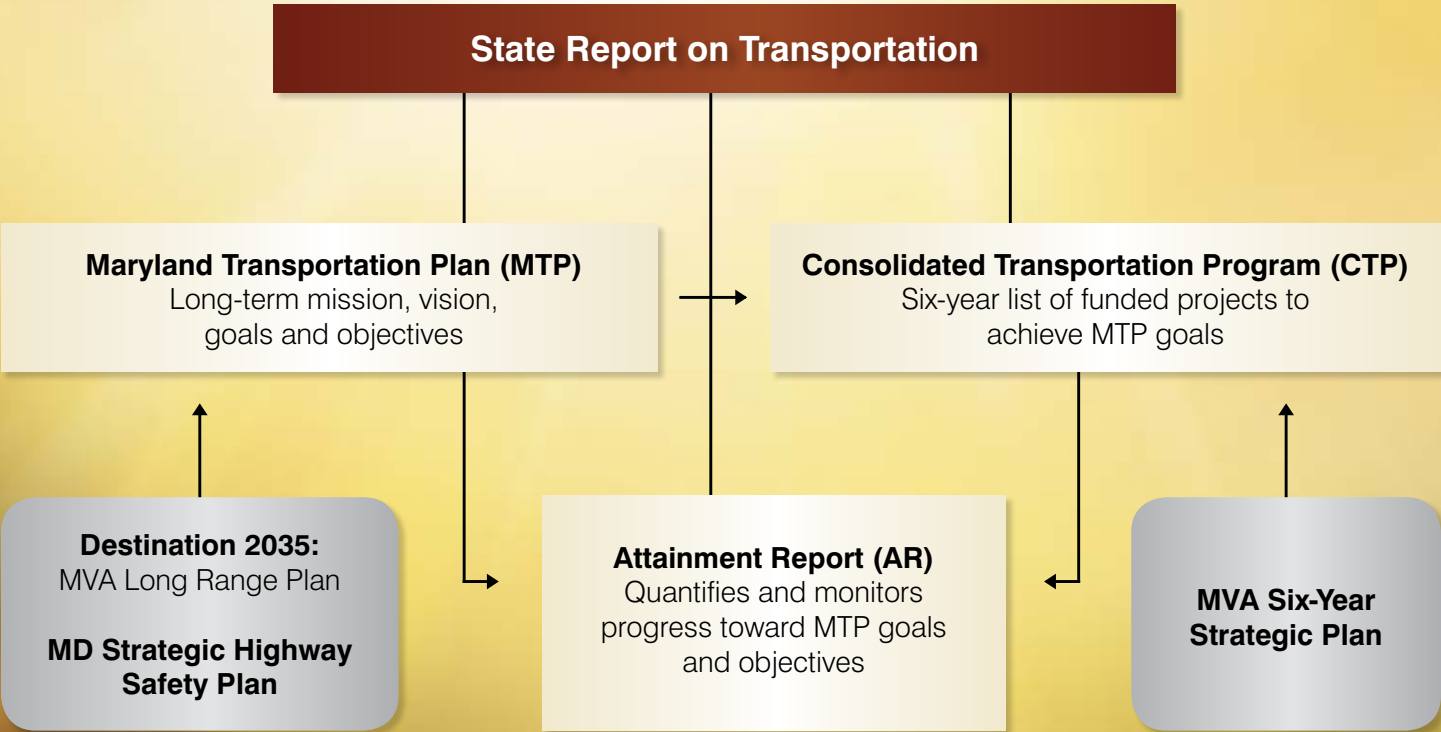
State Report on Transportation

Maryland Transportation Plan (MTP)
Long-term mission, vision, goals and objectives

Consolidated Transportation Program (CTP)
Six-year list of funded projects to achieve MTP goals

Destination 2035:
MVA Long Range Plan

MD Strategic Highway Safety Plan

Attainment Report (AR)
Quantifies and monitors progress toward MTP goals and objectives

MVA Six-Year Strategic Plan